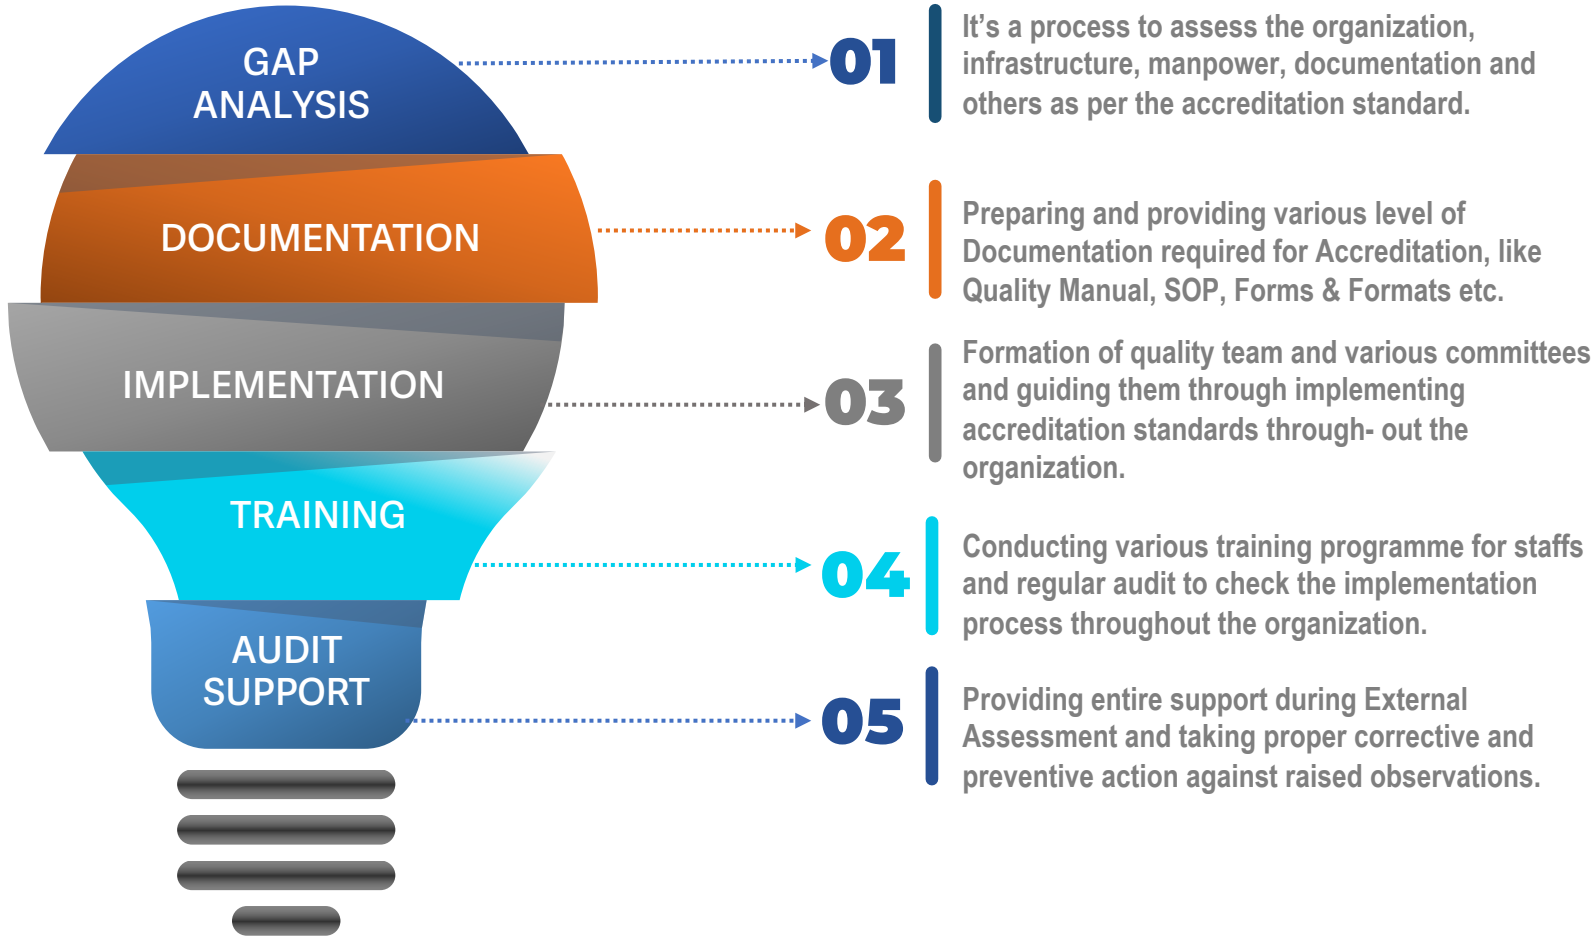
GAP ANALYSIS

01

It’s a process to assess the organization, infrastructure, manpower, documentation and others as per the accreditation standard.

DOCUMENTATION

02

Preparing and providing various level of Documentation required for Accreditation, like Quality Manual, SOP, Forms & Formats etc.

IMPLEMENTATION

03

Formation of quality team and various committees and guiding them through implementing accreditation standards through- out the organization.

TRAINING

04

Conducting various training programme for staffs and regular audit to check the implementation process throughout the organization.

AUDIT SUPPORT

05

Providing entire support during External Assessment and taking proper corrective and preventive action against raised observations.